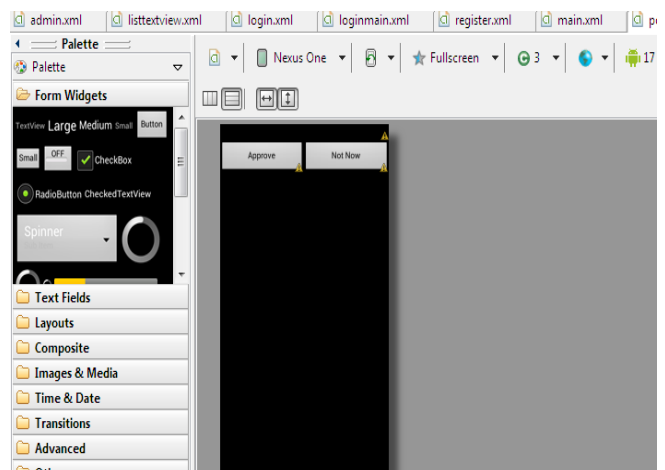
admin.xml listtextview.xml login.xml loginmain.xml register.xml main.xml pe

Palette

Palette

Form Widgets

TextView Large Medium Small Button

Small OFF CheckBox

RadioButton CheckedTextView

Spinner

Text Fields

Layouts

Composite

Images & Media

Time & Date

Transitions

Advanced

Nexus One Fullscreen 3 17

Approve Not Now